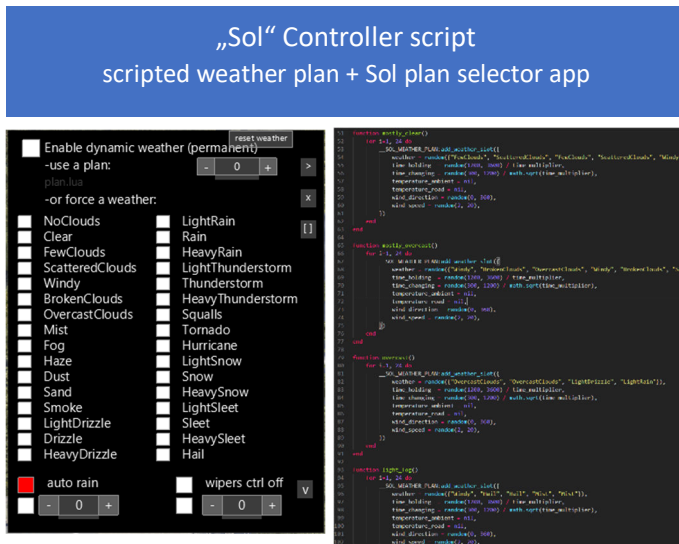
„Sol“ Controller script
scripted weather plan + Sol plan selector app

reset weather

Enable dynamic weather (permanent)
-use a plan:
- 0 +
>
plan.lua
-or force a weather:
x
[]

NoClouds
Clear
FewClouds
ScatteredClouds
Windy
BrokenClouds
OvercastClouds
Mist
Fog
Haze
Dust
Sand
Smoke
LightDrizzle
Drizzle
HeavyDrizzle

LightRain
Rain
HeavyRain
LightThunderstorm
Thunderstorm
HeavyThunderstorm
Squalls
Tornado
Hurricane
LightSnow
Snow
HeavySnow
LightSleet
Sleet
HeavySleet
Hail

auto rain
wipers ctrl off
v
- 0 +
- 0 +

function mostly_clear()
for i=1, 24 do
__SOL_WEATHER_PLAN:add_weather_slot({
weather = random({"FewClouds", "ScatteredClouds", "FewClouds", "ScatteredClouds", "Windy"
time_holding = random(1200, 3600) / time_multiplier,
time_changing = random(900, 1200) / math.sqrt(time_multiplier),
temperature_ambient = nil,
temperature_road = nil,
wind_direction = random(0, 360),
wind_speed = random(2, 20),
})
end
end

function mostly_overcast()
for i=1, 24 do
__SOL_WEATHER_PLAN:add_weather_slot({
weather = random({"Windy", "BrokenClouds", "OvercastClouds", "Windy", "BrokenClouds", "S
time_holding = random(1200, 3600) / time_multiplier,
time_changing = random(900, 1200) / math.sqrt(time_multiplier),
temperature_ambient = nil,
temperature_road = nil,
wind_direction = random(0, 360),
wind_speed = random(2, 30),
})
end
end

function overcast()
for i=1, 24 do
__SOL_WEATHER_PLAN:add_weather_slot({
weather = random({"OvercastClouds", "OvercastClouds", "LightDrizzle", "LightRain"}),
time_holding = random(1200, 3600) / time_multiplier,
time_changing = random(900, 1200) / math.sqrt(time_multiplier),
temperature_ambient = nil,
temperature_road = nil,
wind_direction = random(0, 360),
wind_speed = random(2, 20),
})
end
end

function light_fog()
for i=1, 24 do
__SOL_WEATHER_PLAN:add_weather_slot({
weather = random({"Windy", "Fog", "Haze", "Mist", "Mist"}),
time_holding = random(1200, 3600) / time_multiplier,
time_changing = random(900, 1200) / math.sqrt(time_multiplier),
temperature_ambient = nil,
temperature_road = nil,
wind_direction = random(0, 360),
wind_speed = random(2, 20),